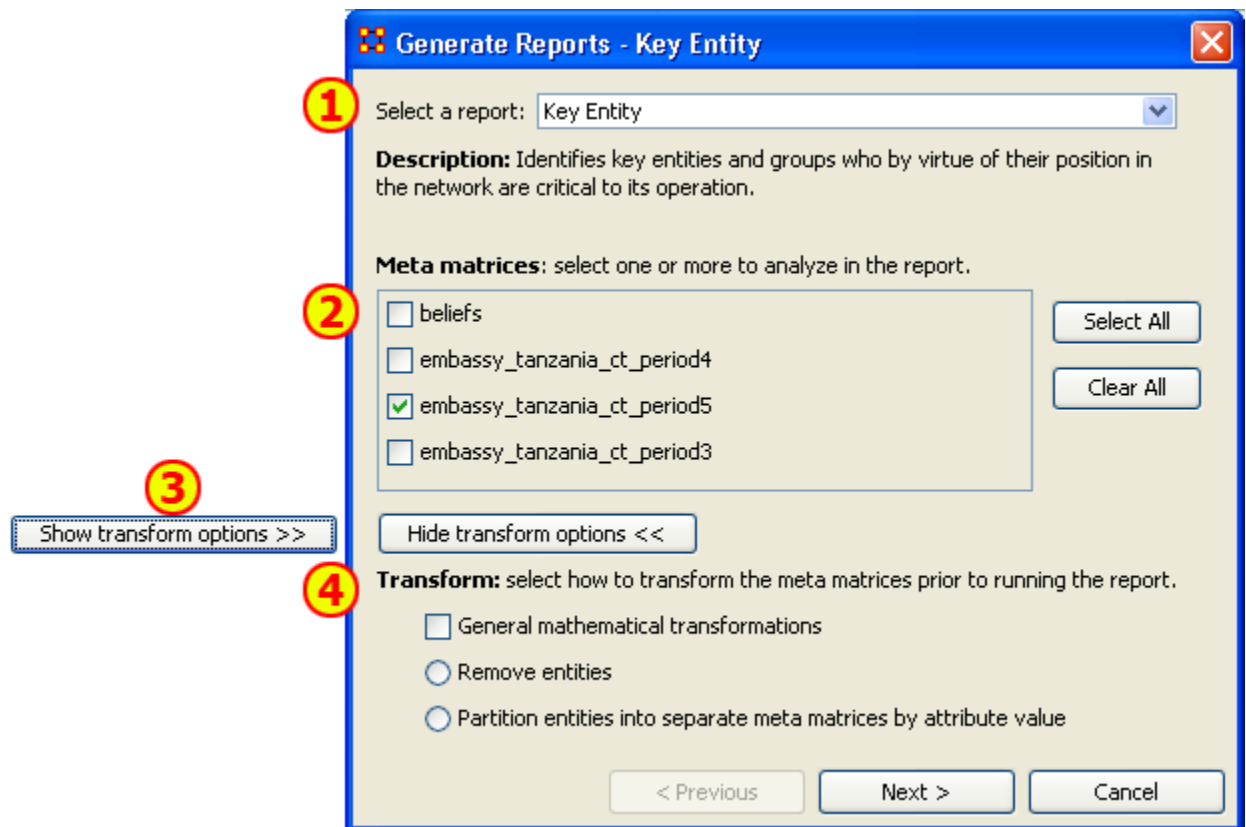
Generate Reports - Key Entity

1

Select a report: Key Entity

Description: Identifies key entities and groups who by virtue of their position in the network are critical to its operation.

Meta matrices: select one or more to analyze in the report.

2

beliefs

embassy_tanzania_ct_period4

embassy_tanzania_ct_period5

embassy_tanzania_ct_period3

Select All

Clear All

3

Show transform options >>

Hide transform options <<

4

Transform: select how to transform the meta matrices prior to running the report.

General mathematical transformations

Remove entities

Partition entities into separate meta matrices by attribute value

< Previous

Next >

Cancel